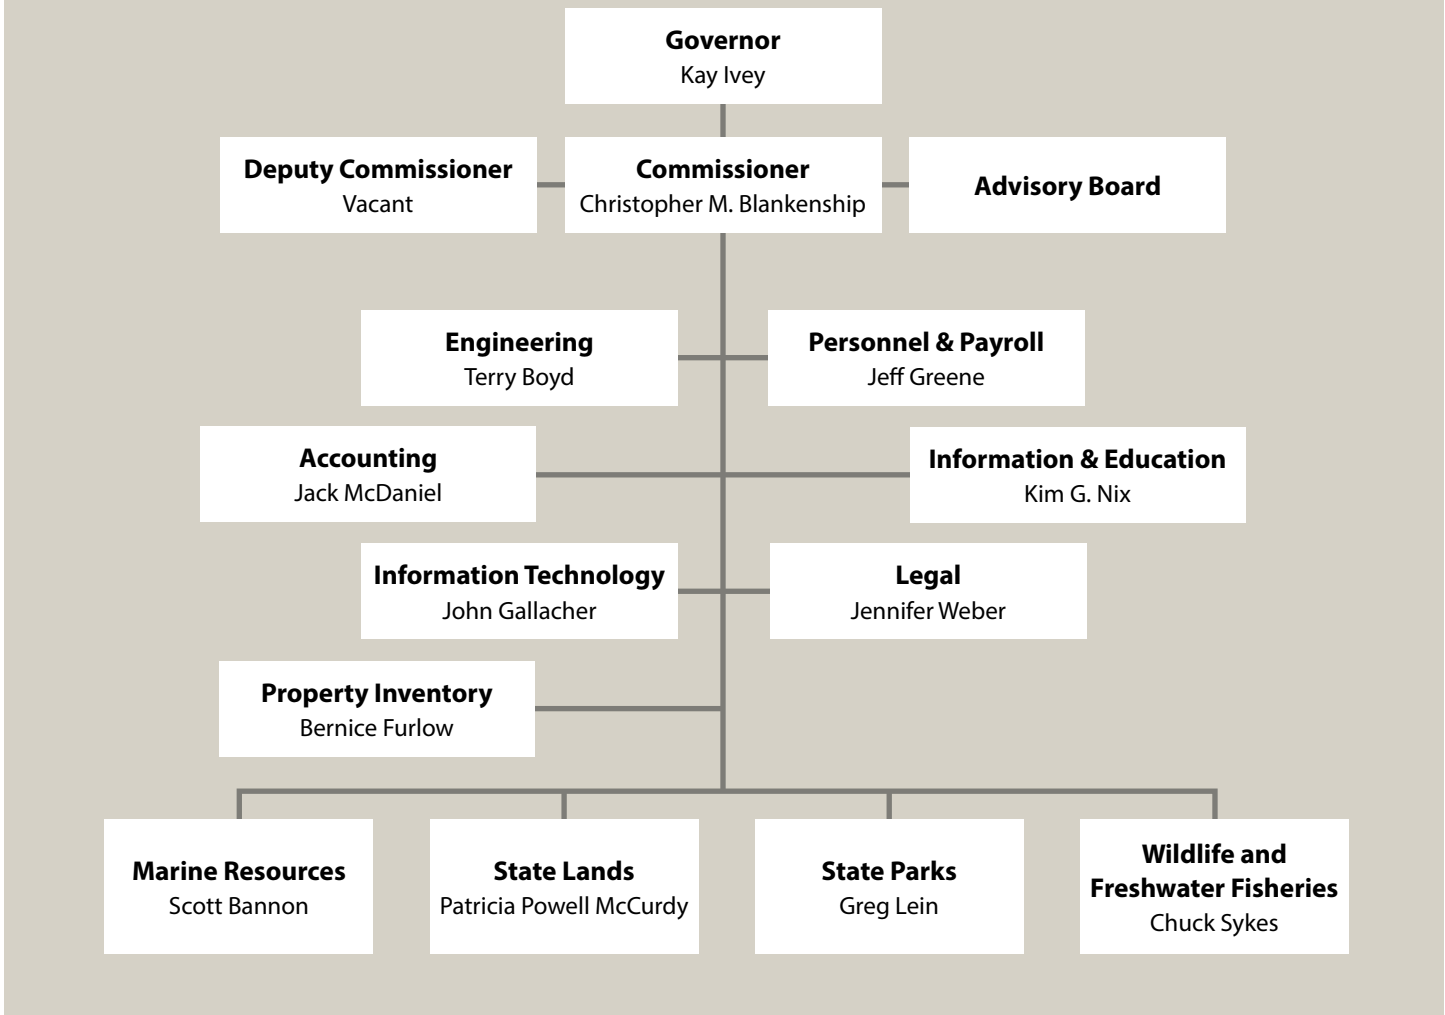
**Governor**
Kay Ivey

**Deputy Commissioner**
Vacant

**Commissioner**
Christopher M. Blankenship

**Advisory Board**

**Engineering**
Terry Boyd

**Personnel & Payroll**
Jeff Greene

**Accounting**
Jack McDaniel

**Information & Education**
Kim G. Nix

**Information Technology**
John Gallacher

**Legal**
Jennifer Weber

**Property Inventory**
Bernice Furlow

**Marine Resources**
Scott Bannon

**State Lands**
Patricia Powell McCurdy

**State Parks**
Greg Lein

**Wildlife and Freshwater Fisheries**
Chuck Sykes